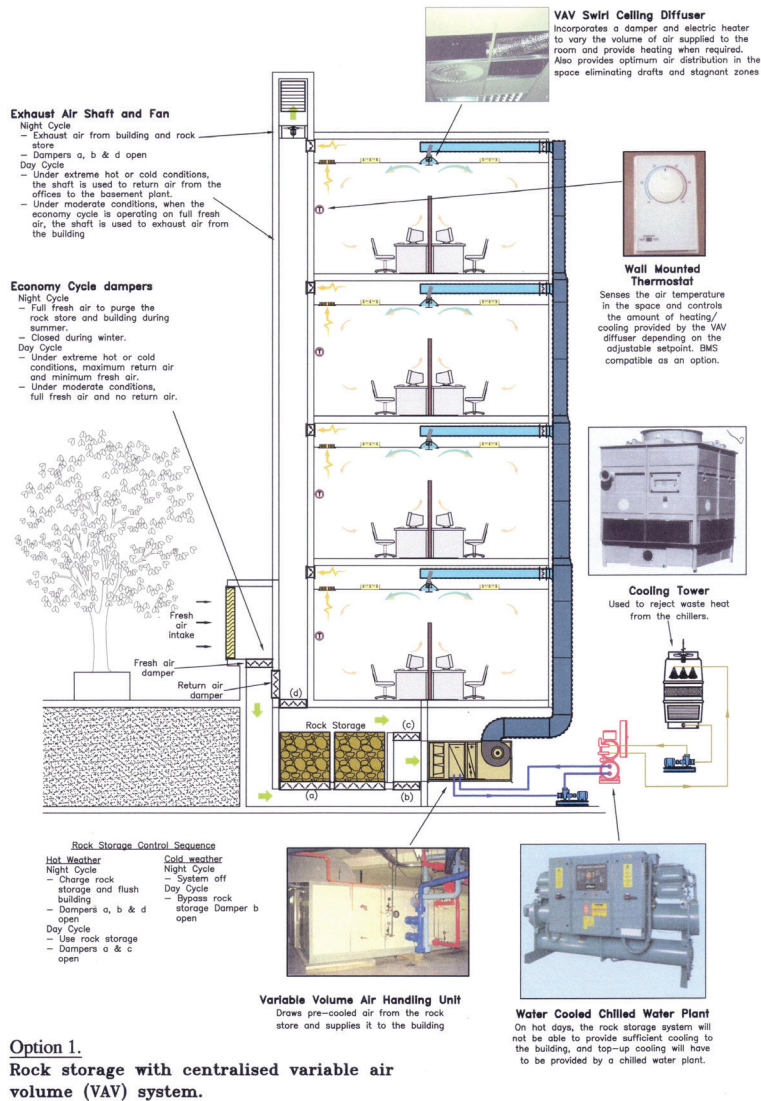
VAV Swirl Ceiling Diffuser
Incorporates a damper and electric heater to vary the volume of air supplied to the room and provide heating when required. Also provides optimum air distribution in the space eliminating drafts and stagnant zones

Exhaust Air Shaft and Fan
Night Cycle
– Exhaust air from building and rock store
– Dampers a, b & d open
Day Cycle
– Under extreme hot or cold conditions, the shaft is used to return air from the offices to the basement plant.
– Under moderate conditions, when the economy cycle is operating on full fresh air, the shaft is used to exhaust air from the building

Wall Mounted Thermostat
Senses the air temperature in the space and controls the amount of heating/ cooling provided by the VAV diffuser depending on the adjustable setpoint. BMS compatible as an option.

Economy Cycle dampers
Night Cycle
– Full fresh air to purge the rock store and building during summer.
– Closed during winter.
Day Cycle
– Under extreme hot or cold conditions, maximum return air and minimum fresh air.
– Under moderate conditions, full fresh air and no return air.

Cooling Tower
Used to reject waste heat from the chillers.

Fresh air intake

Fresh air damper

Return air damper

(d)

Rock Storage

(c)

(a)

(b)

Rock Storage Control Sequence

Hot Weather
Night Cycle
– Charge rock storage and flush building
– Dampers a, b & d open
Day Cycle
– Use rock storage
– Dampers a & c open

Cold weather
Night Cycle
– System off
Day Cycle
– Bypass rock storage Damper b open

Variable Volume Air Handling Unit
Draws pre-cooled air from the rock store and supplies it to the building

Water Cooled Chilled Water Plant
On hot days, the rock storage system will not be able to provide sufficient cooling to the building, and top-up cooling will have to be provided by a chilled water plant.

Option 1.
Rock storage with centralised variable air volume (VAV) system.